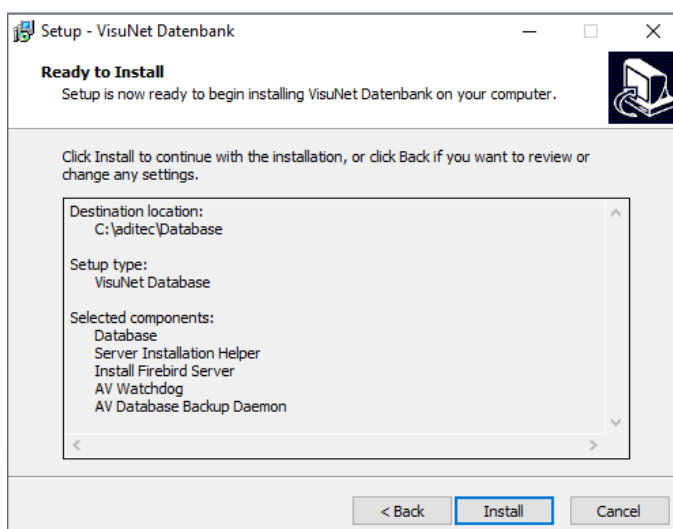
Setup - VisuNet Datenbank

**Ready to Install**
Setup is now ready to begin installing VisuNet Datenbank on your computer.

Click Install to continue with the installation, or click Back if you want to review or change any settings.

Destination location:
C:\aditec\Database

Setup type:
VisuNet Database

Selected components:
Database
Server Installation Helper
Install Firebird Server
AV Watchdog
AV Database Backup Daemon

< Back
Install
Cancel